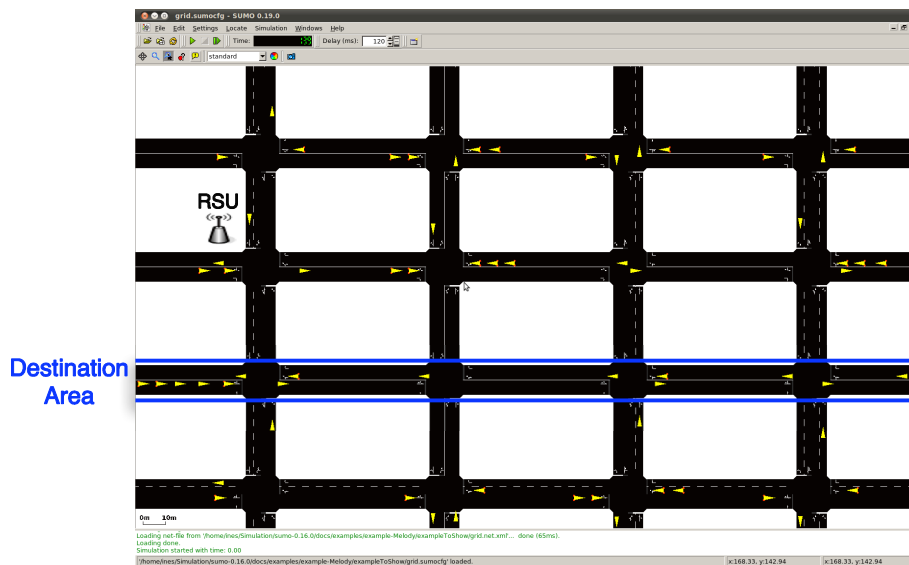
grid.sumocfg - SUMO 0.19.0

File Edit Settings Locate Simulation Windows Help

Time: Delay (ms): 120

standard

RSU

Destination Area

0m 10m

Loading net-file from '/home/ines/Simulation/sumo-0.16.0/docs/examples/example-Melody/exampleToShow/grid.net.xml'... done (65ms).
Loading done.
Simulation started with time: 0.00

'/home/ines/Simulation/sumo-0.16.0/docs/examples/example-Melody/exampleToShow/grid.sumocfg' loaded.

x:168.33, y:142.94

x:168.33, y:142.94